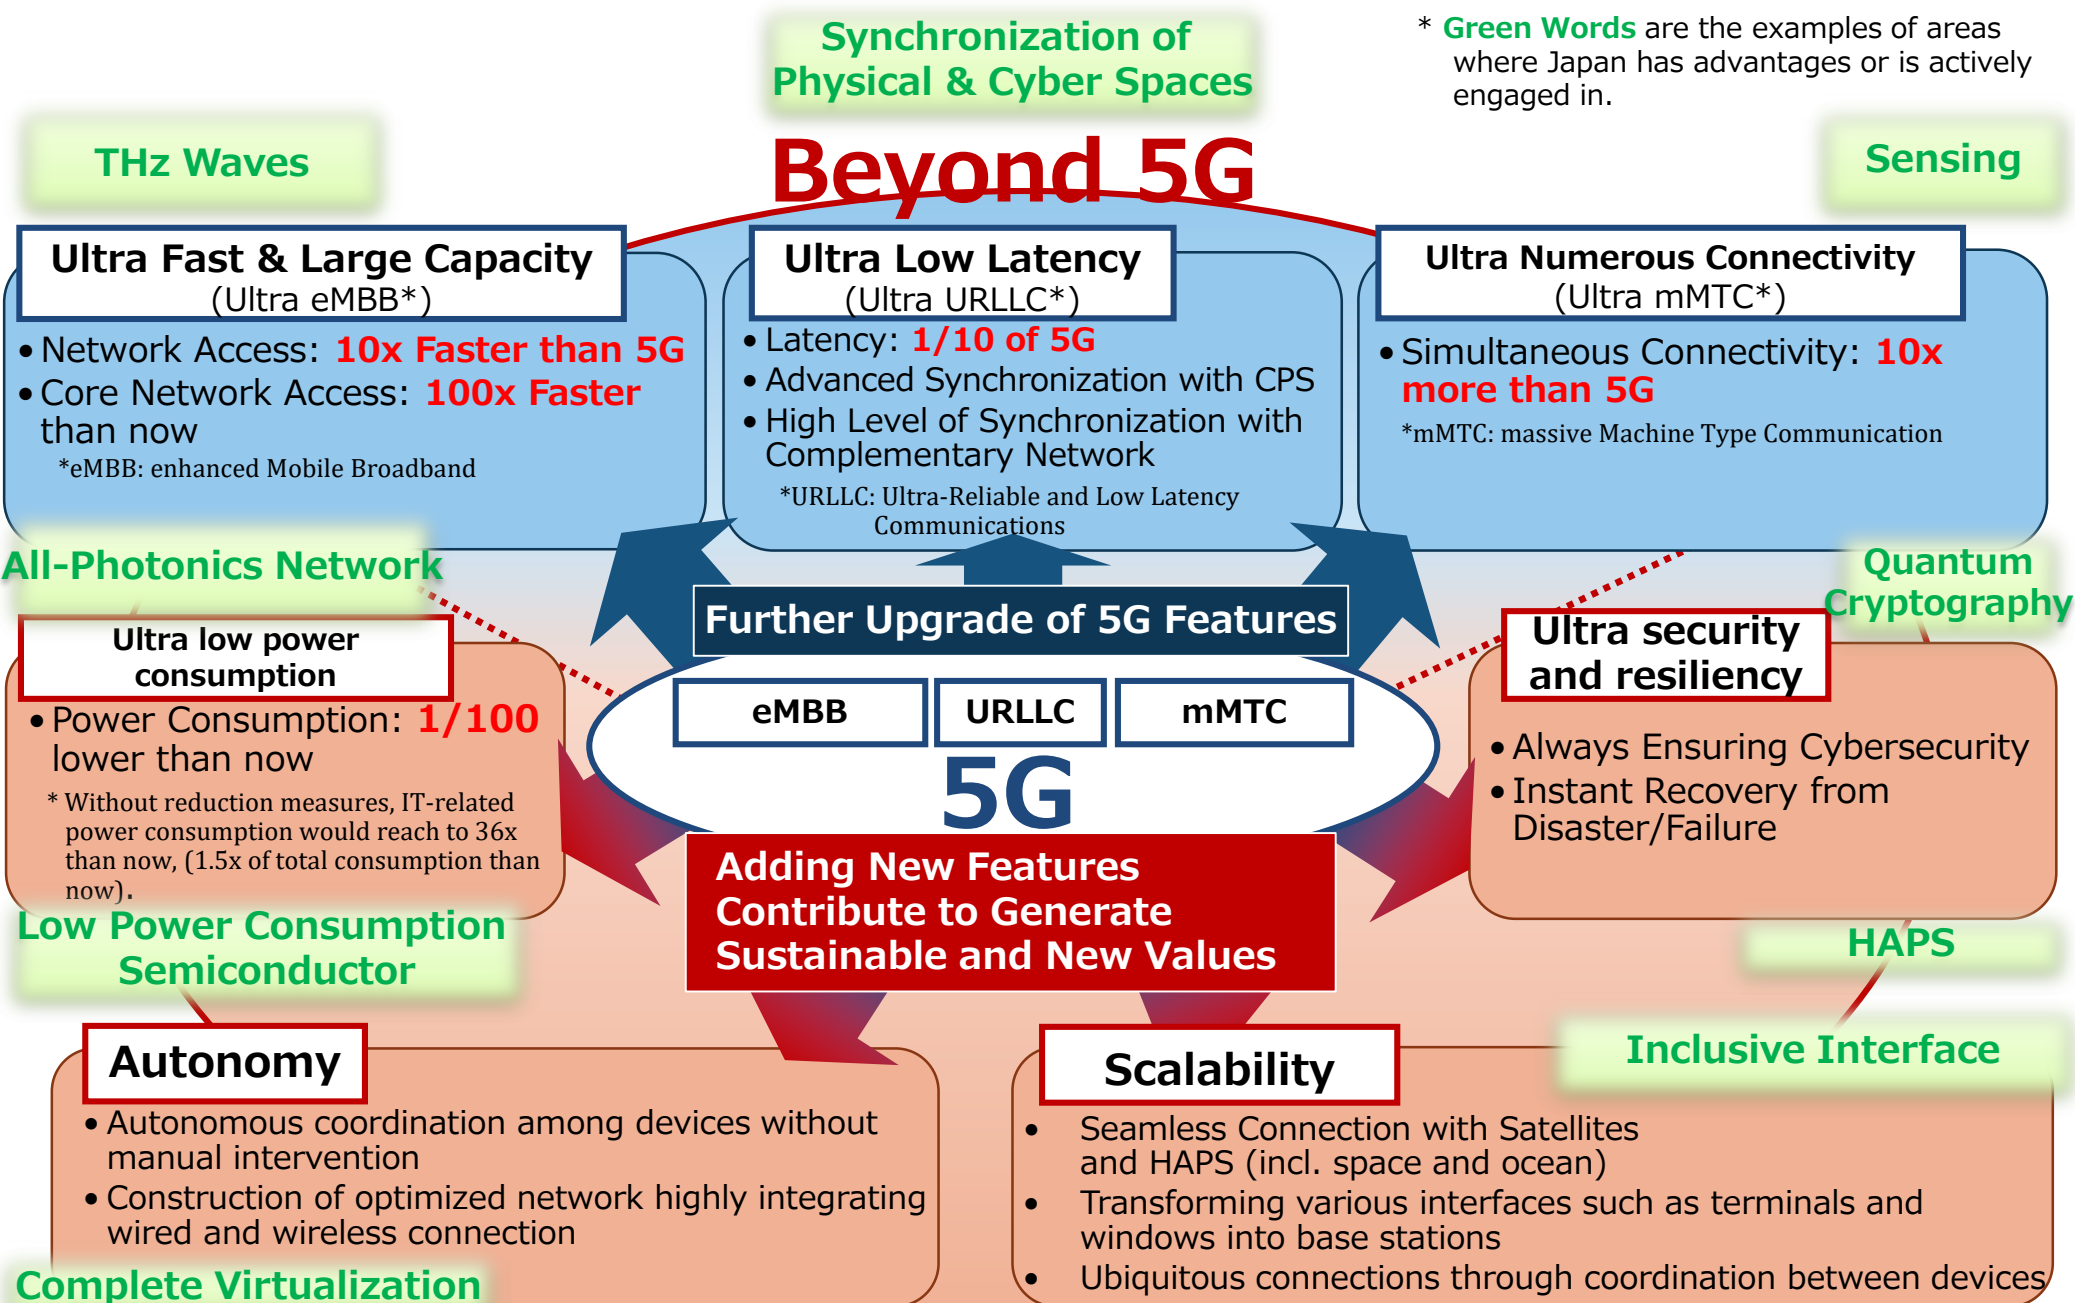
Synchronization of Physical & Cyber Spaces

* Green Words are the examples of areas where Japan has advantages or is actively engaged in.

THz Waves

Beyond 5G

Sensing

Ultra Fast & Large Capacity
(Ultra eMBB*)

• Network Access: 10x Faster than 5G
• Core Network Access: 100x Faster than now

*eMBB: enhanced Mobile Broadband

Ultra Low Latency
(Ultra URLLC*)

• Latency: 1/10 of 5G
• Advanced Synchronization with CPS
• High Level of Synchronization with Complementary Network

*URLLC: Ultra-Reliable and Low Latency Communications

Ultra Numerous Connectivity
(Ultra mMTC*)

• Simultaneous Connectivity: 10x more than 5G

*mMTC: massive Machine Type Communication

All-Photonics Network

Quantum Cryptography

Further Upgrade of 5G Features

Ultra low power consumption

• Power Consumption: 1/100 lower than now

* Without reduction measures, IT-related power consumption would reach to 36x than now, (1.5x of total consumption than now).

eMBB

URLLC

mMTC

5G

Ultra security and resiliency

• Always Ensuring Cybersecurity
• Instant Recovery from Disaster/Failure

Adding New Features Contribute to Generate Sustainable and New Values

Low Power Consumption Semiconductor

HAPS

Autonomy

• Autonomous coordination among devices without manual intervention
• Construction of optimized network highly integrating wired and wireless connection

Scalability

Inclusive Interface

• Seamless Connection with Satellites and HAPS (incl. space and ocean)
• Transforming various interfaces such as terminals and windows into base stations
• Ubiquitous connections through coordination between devices

Complete Virtualization